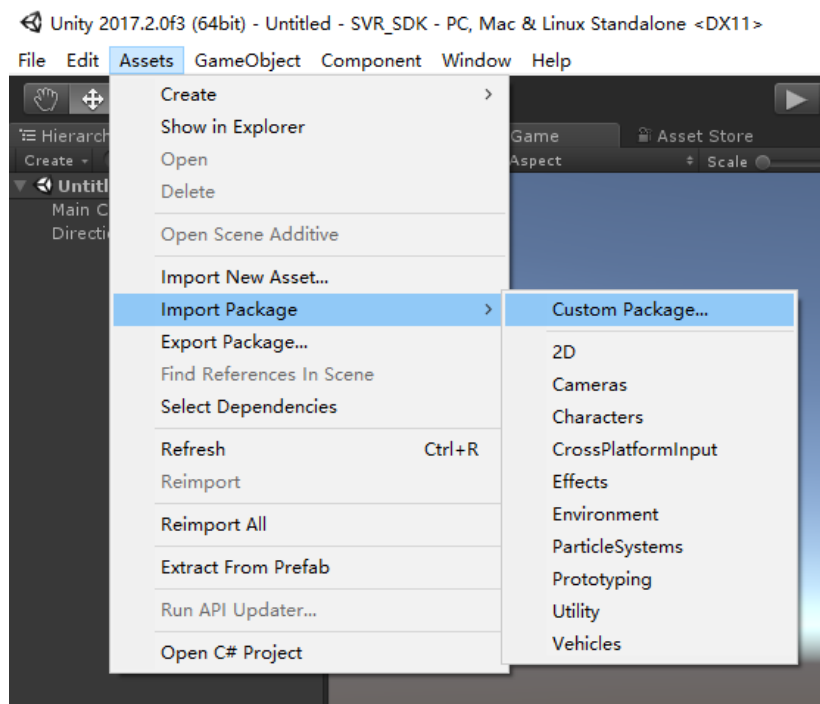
Unity 2017.2.0f3 (64bit) - Untitled - SVR_SDK - PC, Mac & Linux Standalone <DX11>

File Edit Assets GameObject Component Window Help

Hierarch
Create
Untitl
Main C
Directi

Game
Asset Store
Aspect
Scale

Create
Show in Explorer
Open
Delete
Open Scene Additive
Import New Asset...
Import Package
Export Package...
Find References In Scene
Select Dependencies
Refresh Ctrl+R
Reimport
Reimport All
Extract From Prefab
Run API Updater...
Open C# Project

Custom Package...
2D
Cameras
Characters
CrossPlatformInput
Effects
Environment
ParticleSystems
Prototyping
Utility
Vehicles